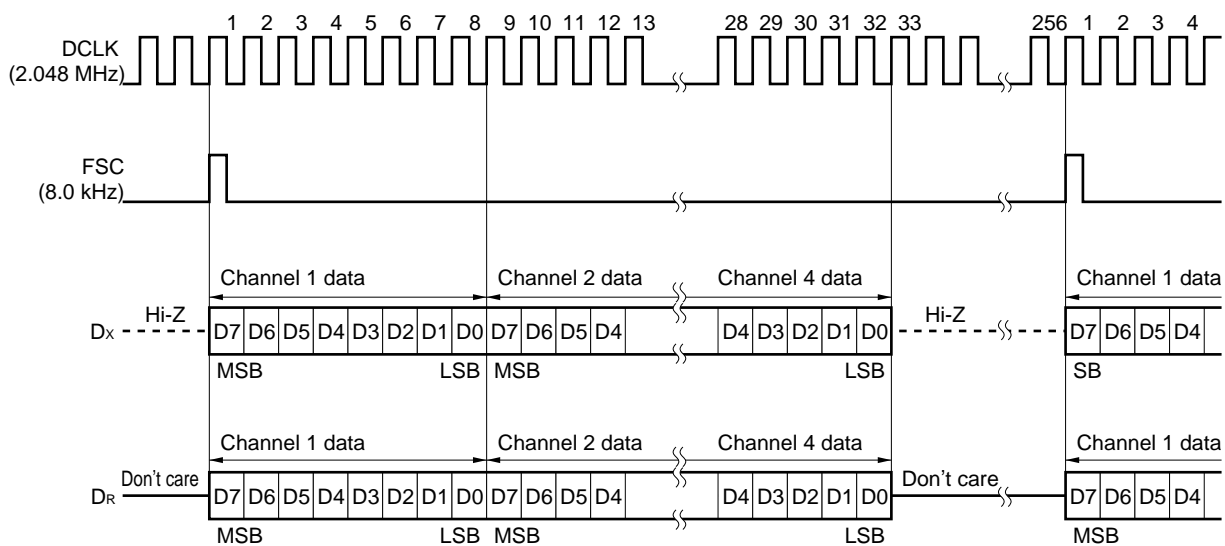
1 2 3 4 5 6 7 8 9 10 11 12 13 28 29 30 31 32 33 256 1 2 3 4

DCLK (2.048 MHz)

FSC (8.0 kHz)

Channel 1 data
Channel 2 data
Channel 4 data
Channel 1 data

$D_X$ Hi-Z D7 D6 D5 D4 D3 D2 D1 D0 D7 D6 D5 D4 D4 D3 D2 D1 D0 Hi-Z D7 D6 D5 D4

MSB LSB MSB LSB SB

Channel 1 data
Channel 2 data
Channel 4 data
Channel 1 data

$D_R$ Don't care D7 D6 D5 D4 D3 D2 D1 D0 D7 D6 D5 D4 D4 D3 D2 D1 D0 Don't care D7 D6 D5 D4

MSB LSB MSB LSB MSB